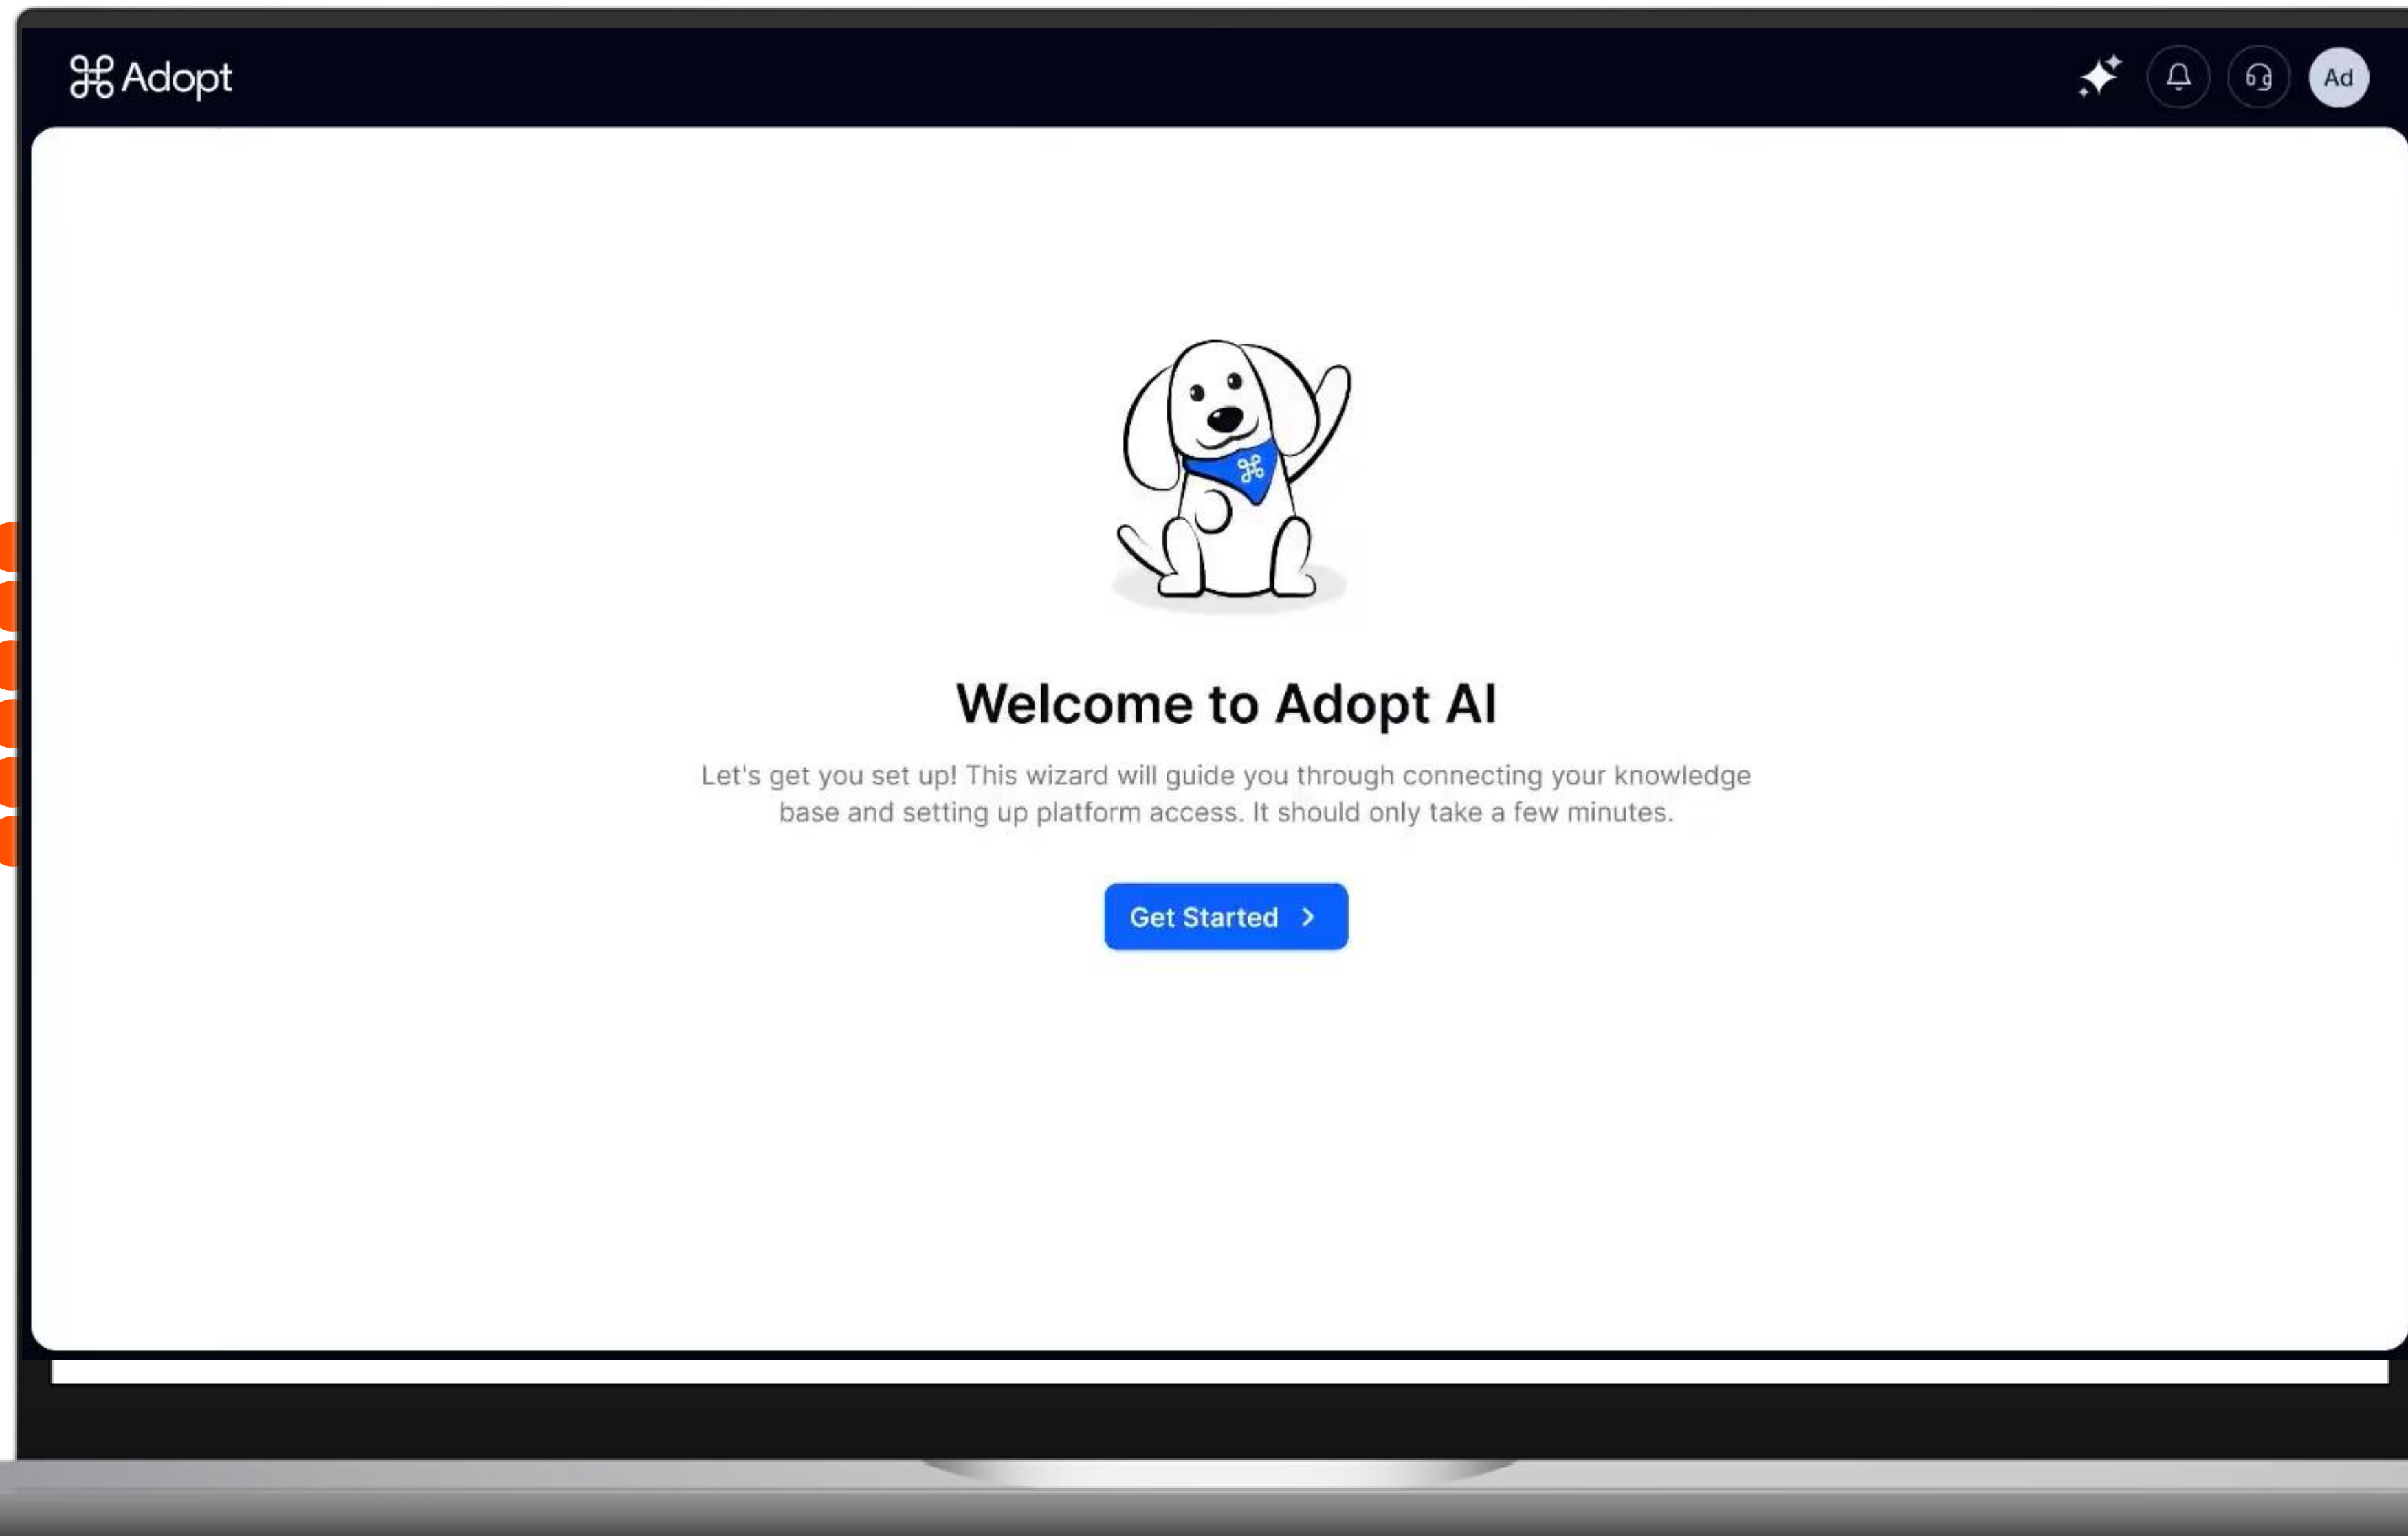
⌘ Adopt

Ad

Welcome to Adopt AI

Let's get you set up! This wizard will guide you through connecting your knowledge base and setting up platform access. It should only take a few minutes.

Get Started ›